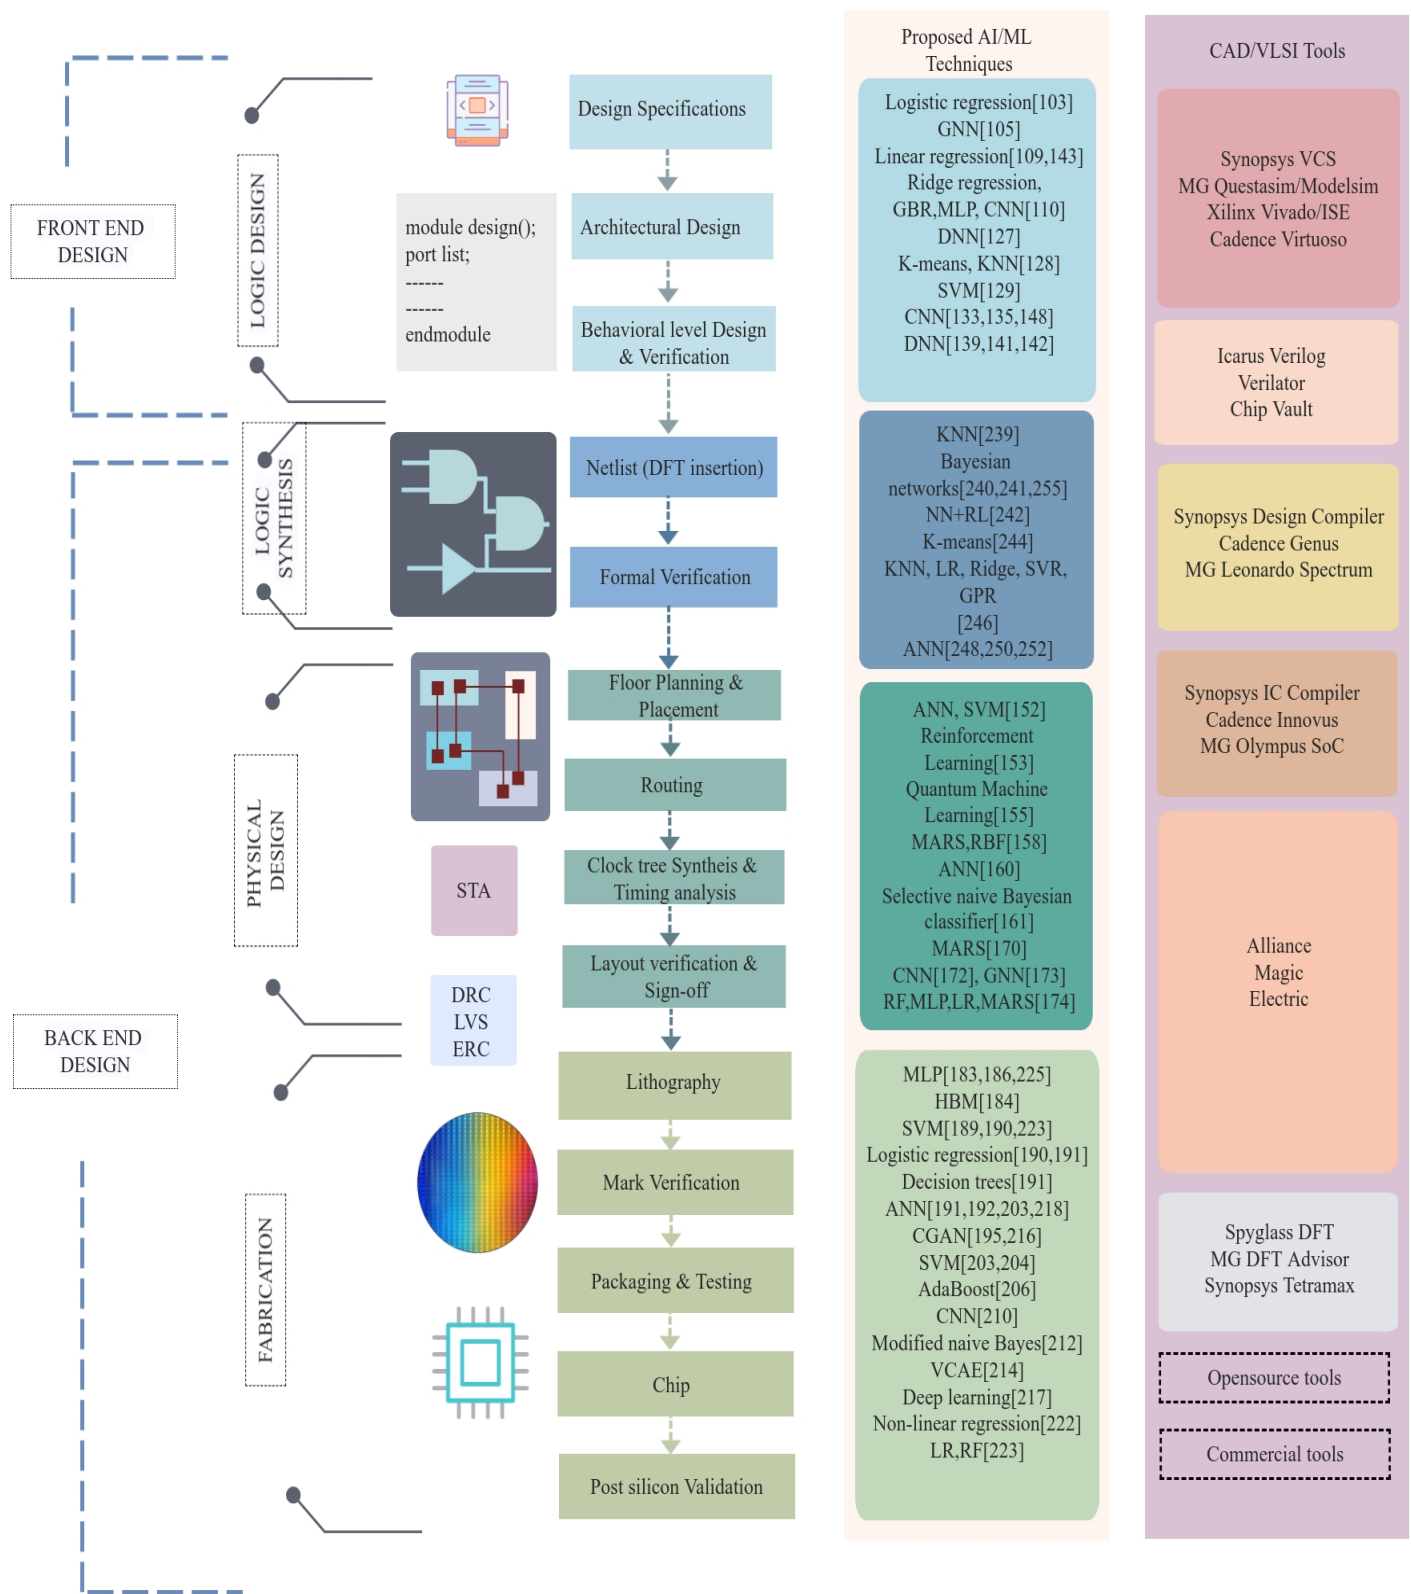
FRONT END DESIGN

LOGIC DESIGN

module design();
port list;
------
------
endmodule

Design Specifications

Architectural Design

Behavioral level Design & Verification

LOGIC SYNTHESIS

Netlist (DFT insertion)

Formal Verification

PHYSICAL DESIGN

Floor Planning & Placement

Routing

STA

Clock tree Syntheis & Timing analysis

DRC
LVS
ERC

Layout verification & Sign-off

BACK END DESIGN

FABRICATION

Lithography

Mark Verification

Packaging & Testing

Chip

Post silicon Validation

Proposed AI/ML Techniques

Logistic regression[103]
GNN[105]
Linear regression[109,143]
Ridge regression,
GBR,MLP, CNN[110]
DNN[127]
K-means, KNN[128]
SVM[129]
CNN[133,135,148]
DNN[139,141,142]

KNN[239]
Bayesian networks[240,241,255]
NN+RL[242]
K-means[244]
KNN, LR, Ridge, SVR, GPR
[246]
ANN[248,250,252]

ANN, SVM[152]
Reinforcement Learning[153]
Quantum Machine Learning[155]
MARS,RBF[158]
ANN[160]
Selective naive Bayesian classifier[161]
MARS[170]
CNN[172], GNN[173]
RF,MLP,LR,MARS[174]

MLP[183,186,225]
HBM[184]
SVM[189,190,223]
Logistic regression[190,191]
Decision trees[191]
ANN[191,192,203,218]
CGAN[195,216]
SVM[203,204]
AdaBoost[206]
CNN[210]
Modified naive Bayes[212]
VCAE[214]
Deep learning[217]
Non-linear regression[222]
LR,RF[223]

CAD/VLSI Tools

Synopsys VCS
MG Questasim/Modelsim
Xilinx Vivado/ISE
Cadence Virtuoso

Icarus Verilog
Verilator
Chip Vault

Synopsys Design Compiler
Cadence Genus
MG Leonardo Spectrum

Synopsys IC Compiler
Cadence Innovus
MG Olympus SoC

Alliance
Magic
Electric

Spyglass DFT
MG DFT Advisor
Synopsys Tetramax

Opensource tools

Commercial tools